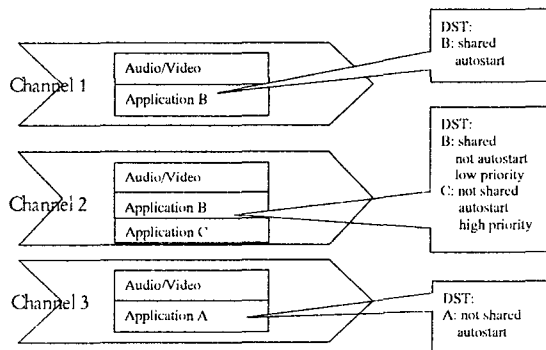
Channel 1

Audio/Video

Application B

DST:
B: shared
autostart

Channel 2

Audio/Video

Application B

Application C

DST:
B: shared
not autostart
low priority
C: not shared
autostart
high priority

Channel 3

Audio/Video

Application A

DST:
A: not shared
autostart